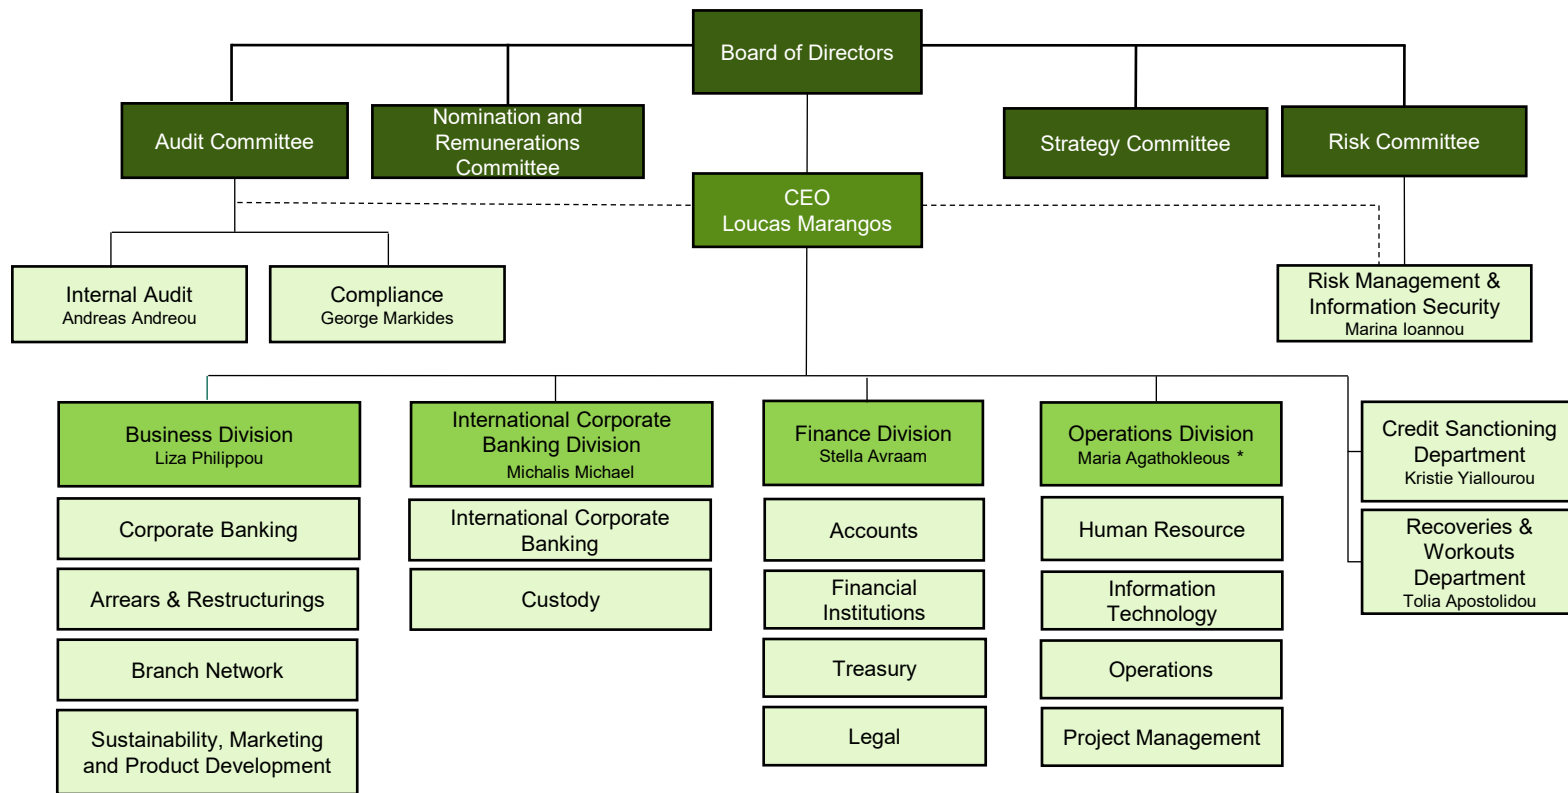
Board of Directors

Audit Committee

Nomination and Remunerations Committee

Strategy Committee

Risk Committee

CEO
Loucas Marangos

Internal Audit
Andreas Andreou

Compliance
George Markides

Risk Management & Information Security
Marina Ioannou

Business Division
Liza Philippou

Corporate Banking

Arrears & Restructurings

Branch Network

Sustainability, Marketing and Product Development

International Corporate Banking Division
Michalis Michael

International Corporate Banking

Custody

Finance Division
Stella Avraam

Accounts

Financial Institutions

Treasury

Legal

Operations Division
Maria Agathokleous *

Human Resource

Information Technology

Operations

Project Management

Credit Sanctioning Department
Kristie Yiallourou

Recoveries & Workouts Department
Tolia Apostolidou